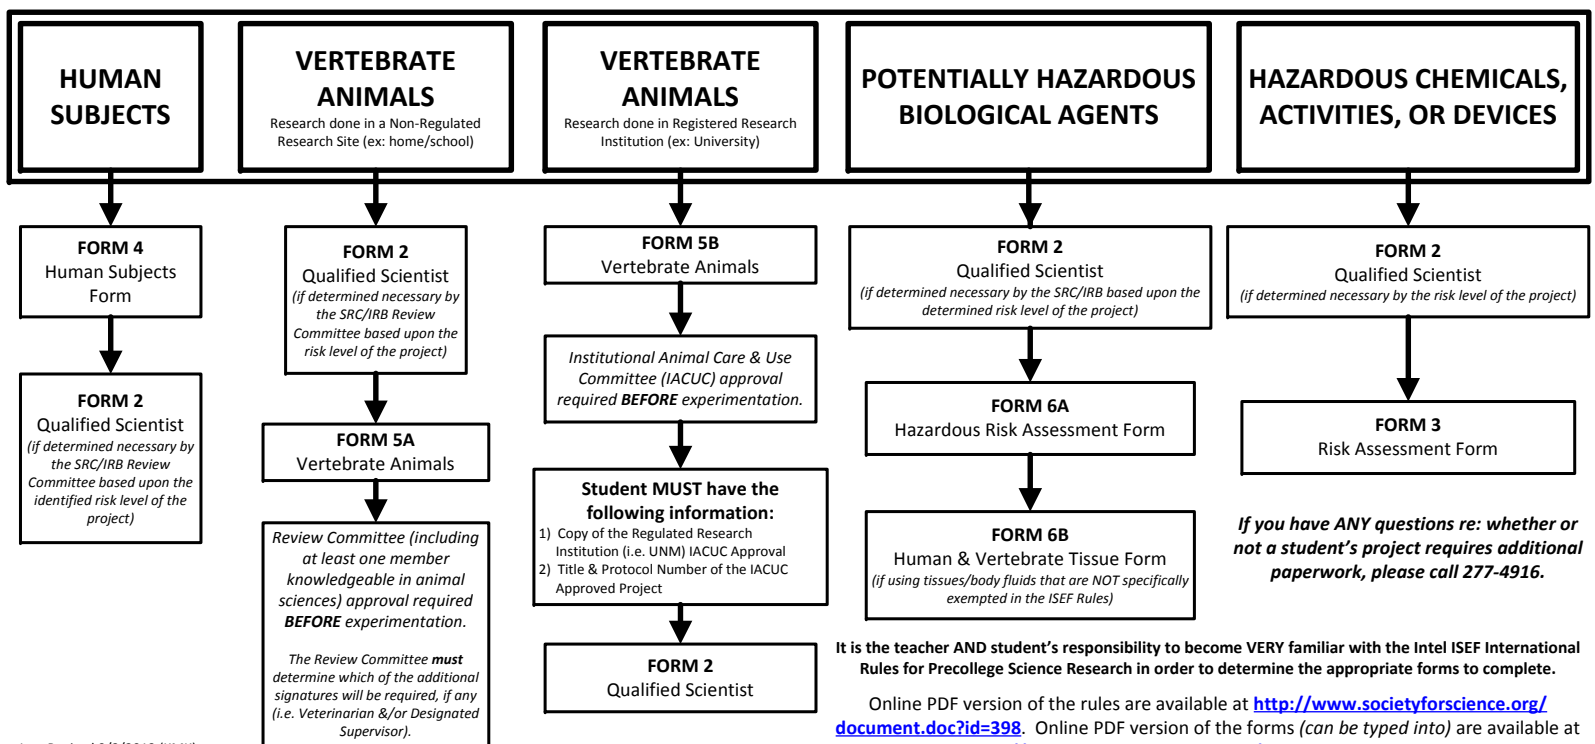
HUMAN SUBJECTS

VERTEBRATE ANIMALS
Research done in a Non-Regulated Research Site (ex: home/school)

VERTEBRATE ANIMALS
Research done in Registered Research Institution (ex: University)

POTENTIALLY HAZARDOUS BIOLOGICAL AGENTS

HAZARDOUS CHEMICALS, ACTIVITIES, OR DEVICES

FORM 4
Human Subjects Form

FORM 2
Qualified Scientist
(if determined necessary by the SRC/IRB Review Committee based upon the identified risk level of the project)

FORM 2
Qualified Scientist
(if determined necessary by the SRC/IRB Review Committee based upon the risk level of the project)

FORM 5A
Vertebrate Animals

Review Committee (including at least one member knowledgeable in animal sciences) approval required BEFORE experimentation.

The Review Committee must determine which of the additional signatures will be required, if any (i.e. Veterinarian &/or Designated Supervisor).

FORM 5B
Vertebrate Animals

Institutional Animal Care & Use Committee (IACUC) approval required BEFORE experimentation.

Student MUST have the following information:
1) Copy of the Regulated Research Institution (i.e. UNM) IACUC Approval
2) Title & Protocol Number of the IACUC Approved Project

FORM 2
Qualified Scientist

FORM 2
Qualified Scientist
(if determined necessary by the SRC/IRB based upon the determined risk level of the project)

FORM 6A
Hazardous Risk Assessment Form

FORM 6B
Human & Vertebrate Tissue Form
(if using tissues/body fluids that are NOT specifically exempted in the ISEF Rules)

FORM 2
Qualified Scientist
(if determined necessary by the risk level of the project)

FORM 3
Risk Assessment Form

If you have ANY questions re: whether or not a student's project requires additional paperwork, please call 277-4916.

It is the teacher AND student's responsibility to become VERY familiar with the Intel ISEF International Rules for Precollege Science Research in order to determine the appropriate forms to complete.

Online PDF version of the rules are available at http://www.societyforscience.org/document.doc?id=398. Online PDF version of the forms (can be typed into) are available at

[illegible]